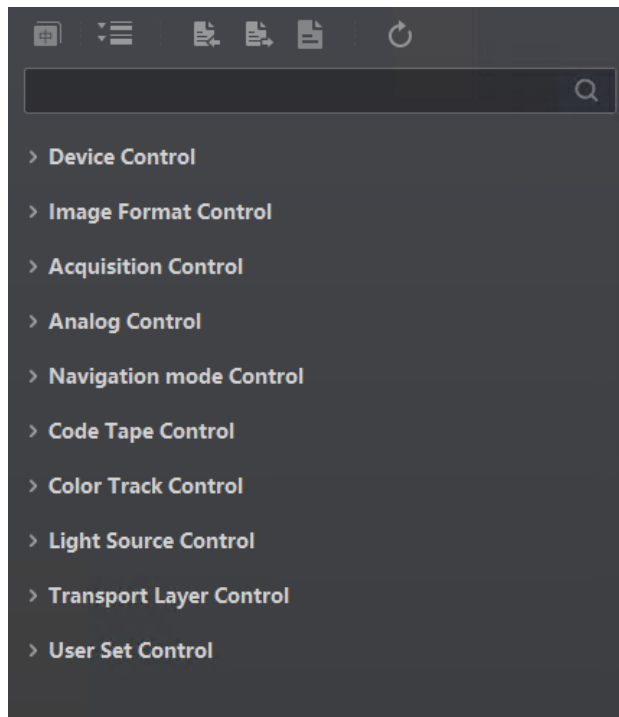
> Device Control

> Image Format Control

> Acquisition Control

> Analog Control

> Navigation mode Control

> Code Tape Control

> Color Track Control

> Light Source Control

> Transport Layer Control

> User Set Control